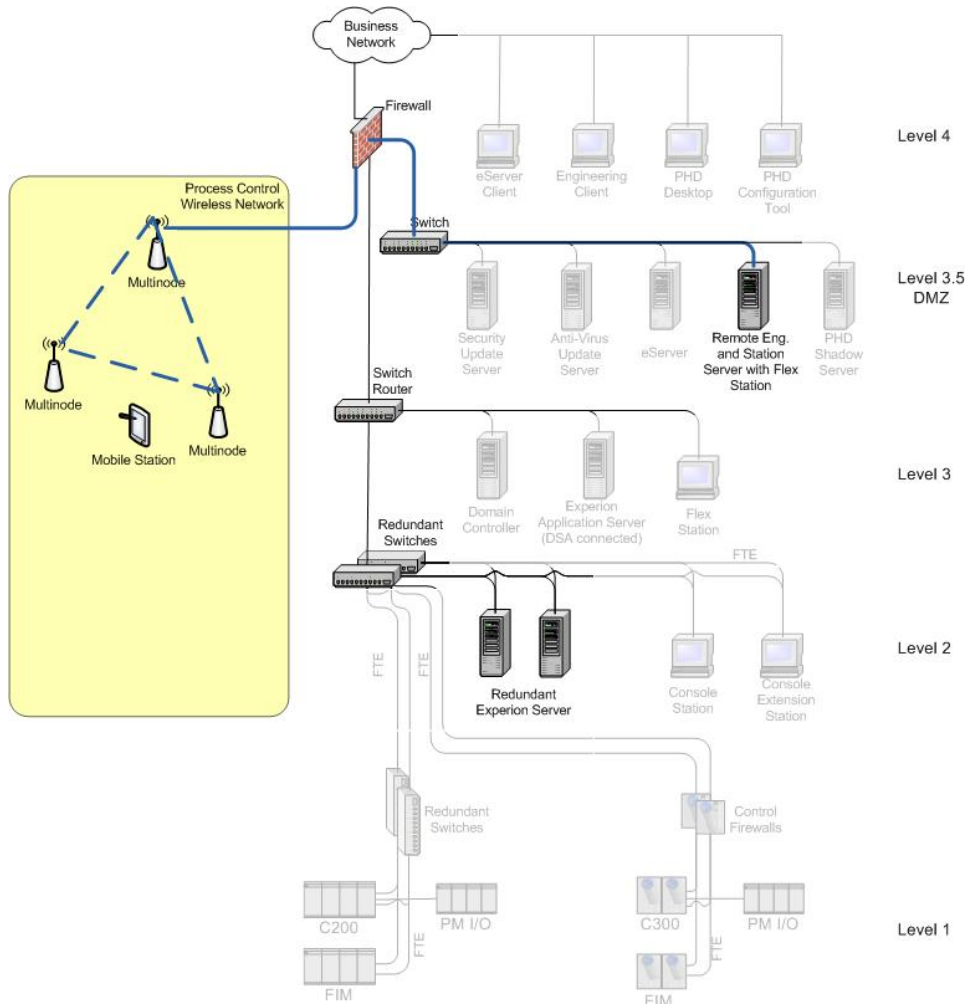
Business Network

Firewall

eServer Client

Engineering Client

PHD Desktop

PHD Configuration Tool

Level 4

Process Control Wireless Network

Multinode

Multinode

Multinode

Mobile Station

Switch

Security Update Server

Anti-Virus Update Server

eServer

Remote Eng. and Station Server with Flex Station

PHD Shadow Server

Level 3.5 DMZ

Switch Router

Domain Controller

Experion Application Server (DSA connected)

Flex Station

Level 3

Redundant Switches

FTE

Redundant Experion Server

Console Station

Console Extension Station

Level 2

FTE

FTE

Redundant Switches

Control Firewalls

C200

PM I/O

FTE

FIM

C300

PM I/O

FTE

FIM

Level 1